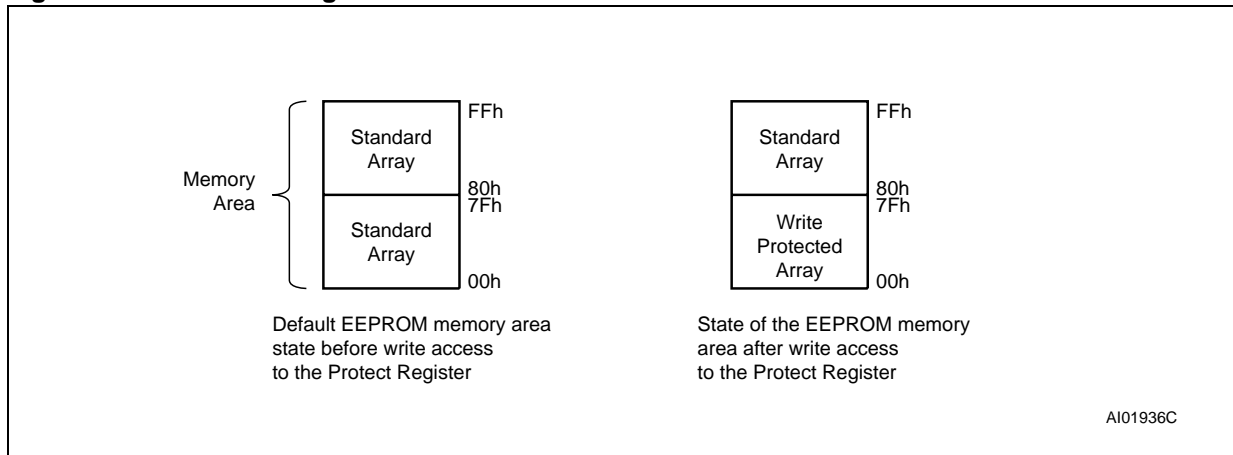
Memory Area

Standard Array

Standard Array

FFh

80h

7Fh

00h

Default EEPROM memory area state before write access to the Protect Register

Standard Array

Write Protected Array

FFh

80h

7Fh

00h

State of the EEPROM memory area after write access to the Protect Register

AI01936C